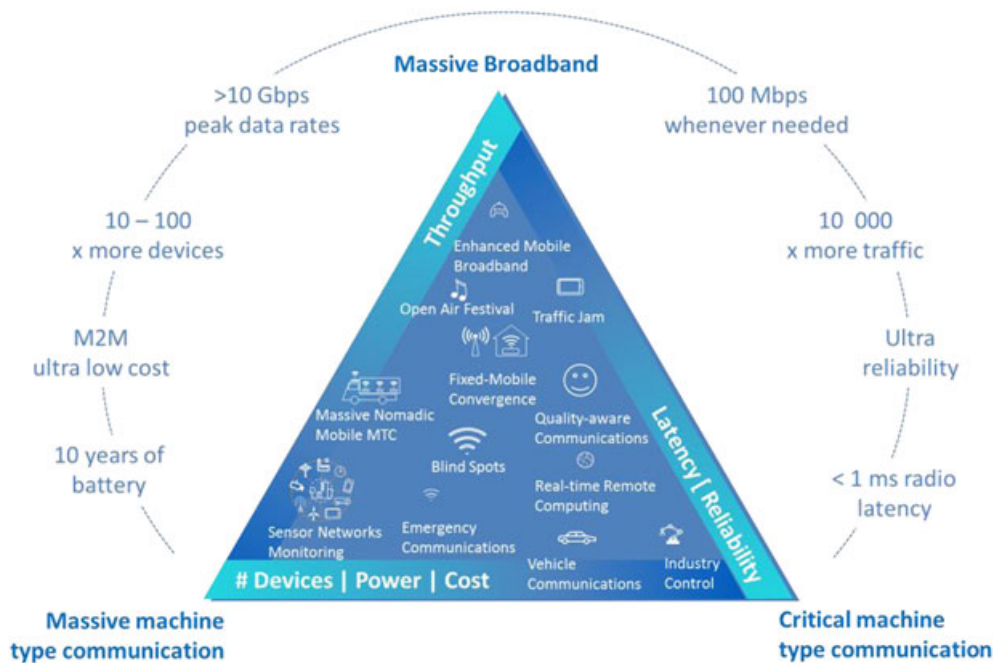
Massive Broadband

>10 Gbps
peak data rates

100 Mbps
whenever needed

10 – 100
x more devices

10 000
x more traffic

M2M
ultra low cost

Ultra
reliability

10 years of
battery

< 1 ms radio
latency

Throughput

Enhanced Mobile Broadband

Open Air Festival

Traffic Jam

Fixed-Mobile Convergence

Massive Nomadic Mobile MTC

Quality-aware Communications

Blind Spots

Real-time Remote Computing

Sensor Networks Monitoring

Emergency Communications

Vehicle Communications

Industry Control

Latency | Reliability

# Devices | Power | Cost

Massive machine
type communication

Critical machine
type communication